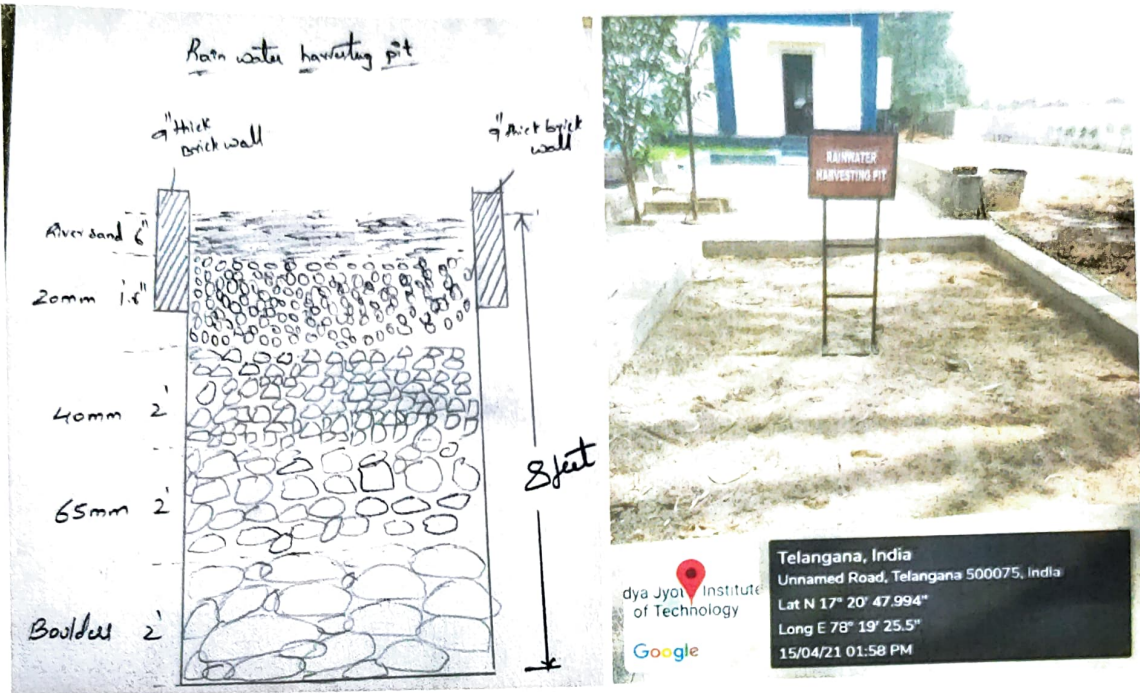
Rain water harvesting pit

9" thick brick wall

9" thick brick wall

River sand 6"

20mm 1.6"

40mm 2'

65mm 2'

Boulders 2'

8 feet

RAINWATER HARVESTING PIT

dya Jyoti Institute of Technology

Google

Telangana, India
Unnamed Road, Telangana 500075, India
Lat N 17° 20' 47.994"
Long E 78° 19' 25.5"
15/04/21 01:58 PM